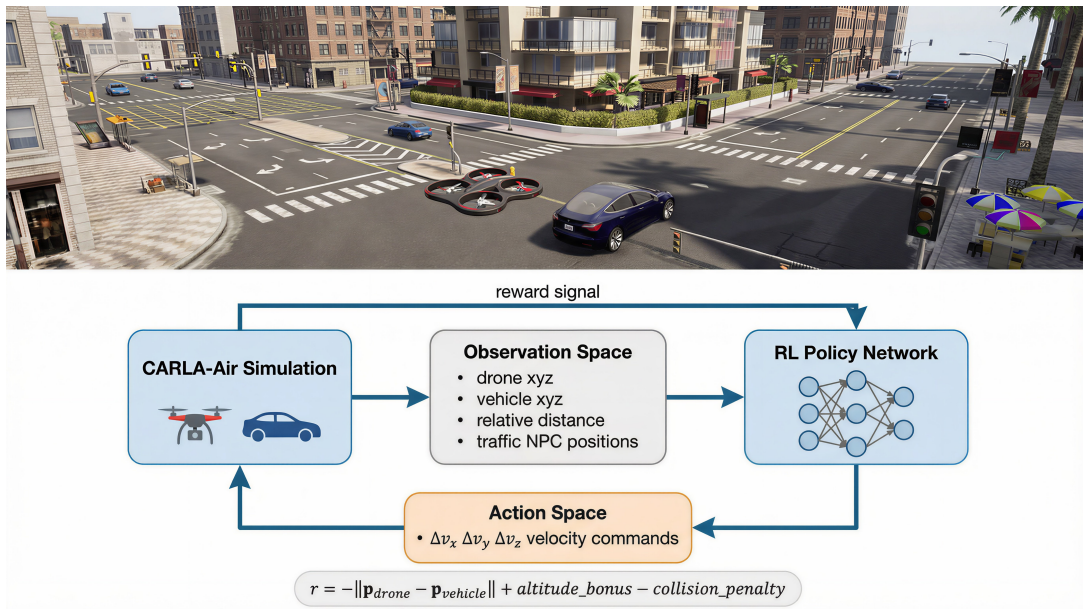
reward signal

CARLA-Air Simulation

Observation Space
- drone xyz
- vehicle xyz
- relative distance
- traffic NPC positions

RL Policy Network

Action Space
- $\Delta v_x$ $\Delta v_y$ $\Delta v_z$ velocity commands

$r = -\|\mathbf{p}_{drone} - \mathbf{p}_{vehicle}\| + altitude\_bonus - collision\_penalty$